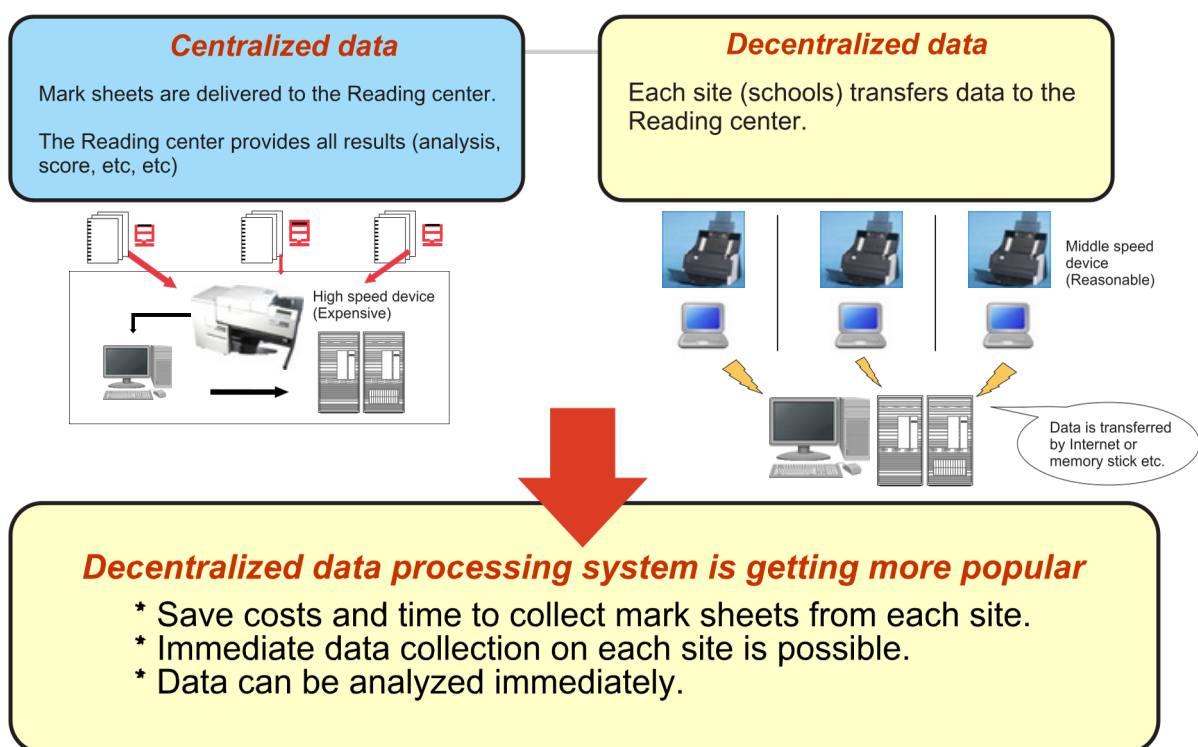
Centralized data

Mark sheets are delivered to the Reading center.

The Reading center provides all results (analysis, score, etc, etc)

Decentralized data

Each site (schools) transfers data to the Reading center.

High speed device (Expensive)

Middle speed device (Reasonable)

Data is transferred by Internet or memory stick etc.

Decentralized data processing system is getting more popular

* Save costs and time to collect mark sheets from each site.
* Immediate data collection on each site is possible.
* Data can be analyzed immediately.